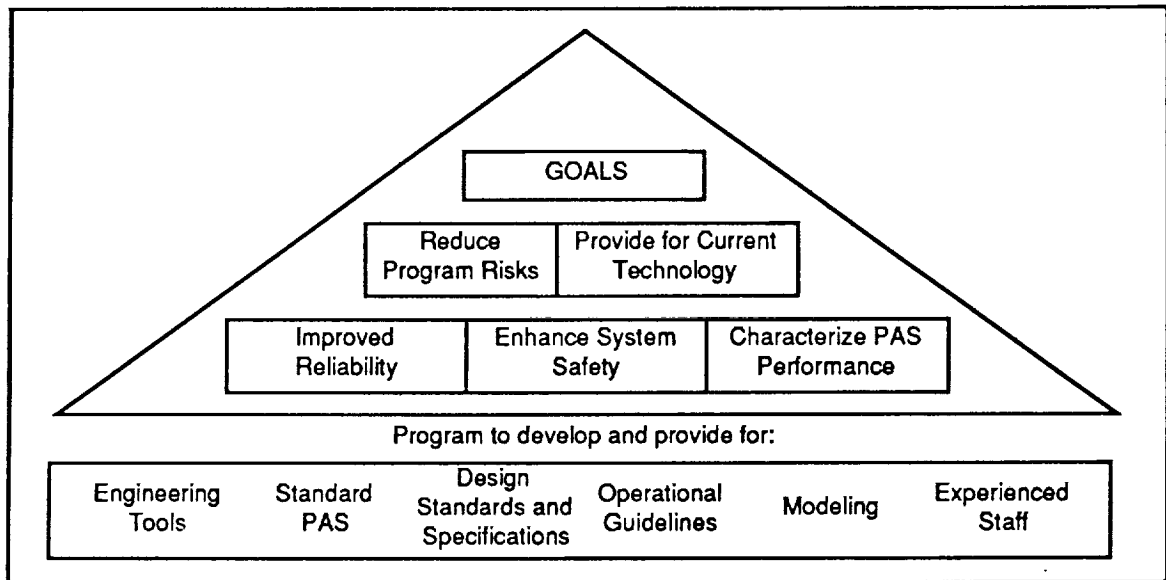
GOALS

Reduce Program Risks

Provide for Current Technology

Improved Reliability

Enhance System Safety

Characterize PAS Performance

Program to develop and provide for:

Engineering Tools

Standard PAS

Design Standards and Specifications

Operational Guidelines

Modeling

Experienced Staff